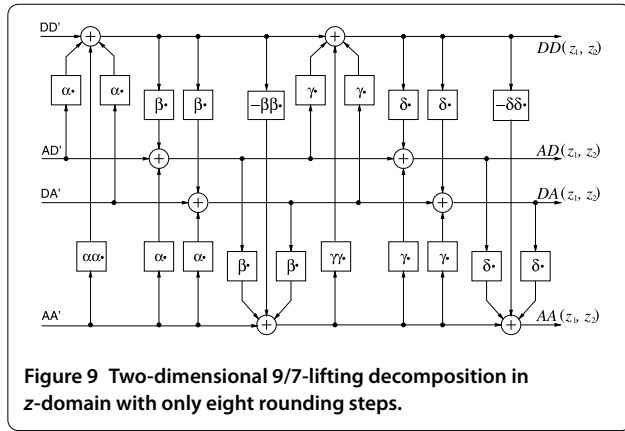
DD'
AD'
DA'
AA'
+
+
+
+
+
+
+
+
α·
α·
αα·
β·
β·
α·
α·
−ββ·
β·
β·
γ·
γ·
γγ·
δ·
δ·
−δδ·
γ·
γ·
δ·
δ·
$DD(z_1, z_2)$
$AD(z_1, z_2)$
$DA(z_1, z_2)$
$AA(z_1, z_2)$

**Figure 9 Two-dimensional 9/7-lifting decomposition in *z*-domain with only eight rounding steps.**